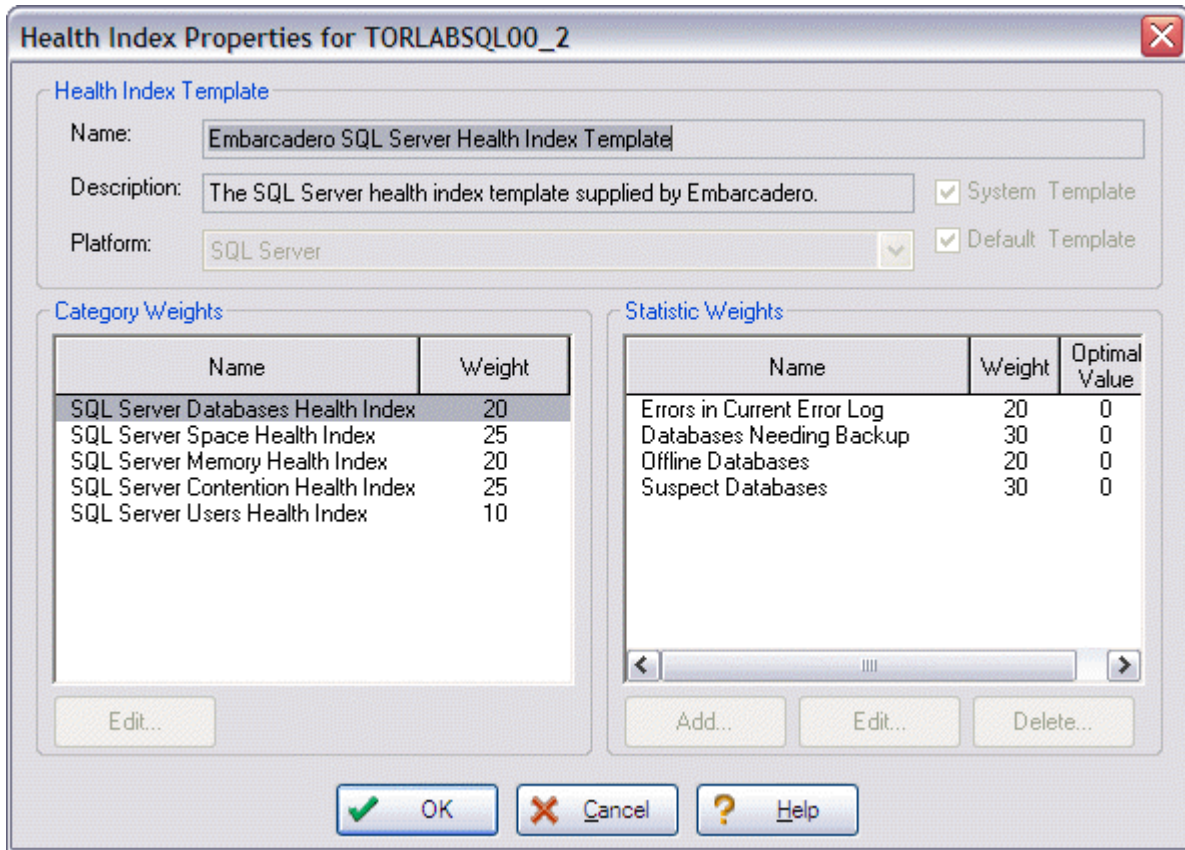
Health Index Properties for TORLABSQL00_2

Health Index Template

Name: Embarcadero SQL Server Health Index Template

Description: The SQL Server health index template supplied by Embarcadero.

System Template

Platform: SQL Server

Default Template

Category Weights

| Name | Weight |
|---|---|
| SQL Server Databases Health Index | 20 |
| SQL Server Space Health Index | 25 |
| SQL Server Memory Health Index | 20 |
| SQL Server Contention Health Index | 25 |
| SQL Server Users Health Index | 10 |

Edit...

Statistic Weights

| Name | Weight | Optimal Value |
|---|---|---|
| Errors in Current Error Log | 20 | 0 |
| Databases Needing Backup | 30 | 0 |
| Offline Databases | 20 | 0 |
| Suspect Databases | 30 | 0 |

Add... Edit... Delete...

OK Cancel Help